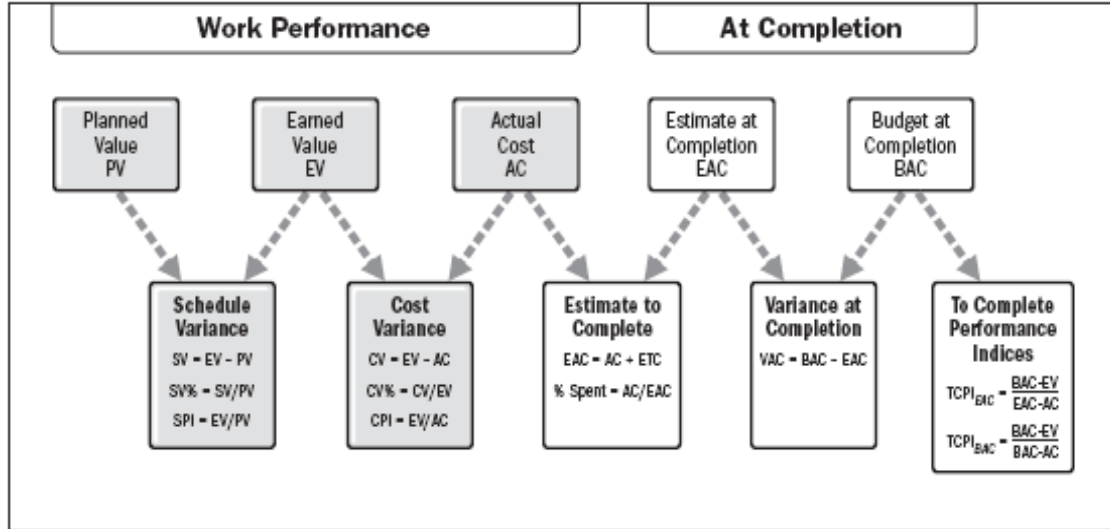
Work Performance

At Completion

Planned Value PV

Earned Value EV

Actual Cost AC

Estimate at Completion EAC

Budget at Completion BAC

Schedule Variance

SV = EV – PV

SV% = SV/PV

SPI = EV/PV

Cost Variance

CV = EV – AC

CV% = CV/EV

CPI = EV/AC

Estimate to Complete

EAC = AC + ETC

% Spent = AC/EAC

Variance at Completion

VAC = BAC – EAC

To Complete Performance Indices

$TCPI_{EAC} = \frac{BAC-EV}{EAC-AC}$

$TCPI_{BAC} = \frac{BAC-EV}{BAC-AC}$